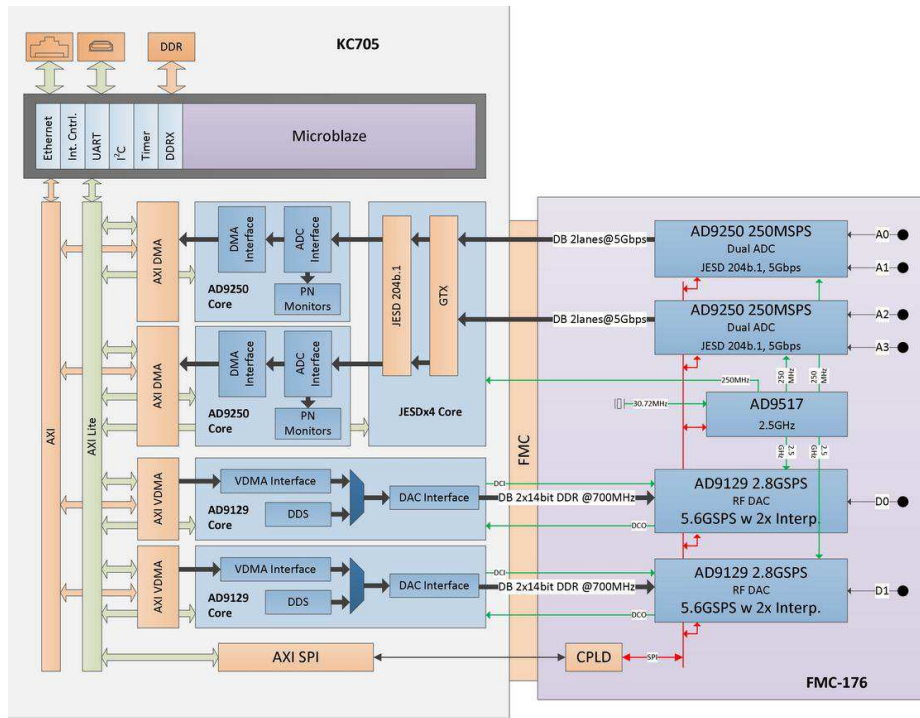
DDR

KC705

Ethernet
Int. Cntrl.
UART
I$^2$C
Timer
DDRX

Microblaze

AXI
AXI Lite

AXI DMA
DMA Interface
ADC Interface
PN Monitors
AD9250 Core

AXI DMA
DMA Interface
ADC Interface
PN Monitors
AD9250 Core

JESD 204b.1
GTX
JESDx4 Core

AXI VDMA
VDMA Interface
DDS
AD9129 Core
DAC Interface

AXI VDMA
VDMA Interface
DDS
AD9129 Core
DAC Interface

AXI SPI

FMC

DB 2lanes@5Gbps
DB 2lanes@5Gbps
250MHz
30.72MHz
DCI
DB 2x14bit DDR @700MHz
DCO
DCI
DB 2x14bit DDR @700MHz
DCO

AD9250 250MSPS
Dual ADC
JESD 204b.1, 5Gbps
A0
A1

AD9250 250MSPS
Dual ADC
JESD 204b.1, 5Gbps
A2
A3

250 MHz
250 MHz

AD9517
2.5GHz

2.5 GHz
2.5 GHz

AD9129 2.8GSPS
RF DAC
5.6GSPS w 2x Interp.
D0

AD9129 2.8GSPS
RF DAC
5.6GSPS w 2x Interp.
D1

CPLD
SPI

FMC-176